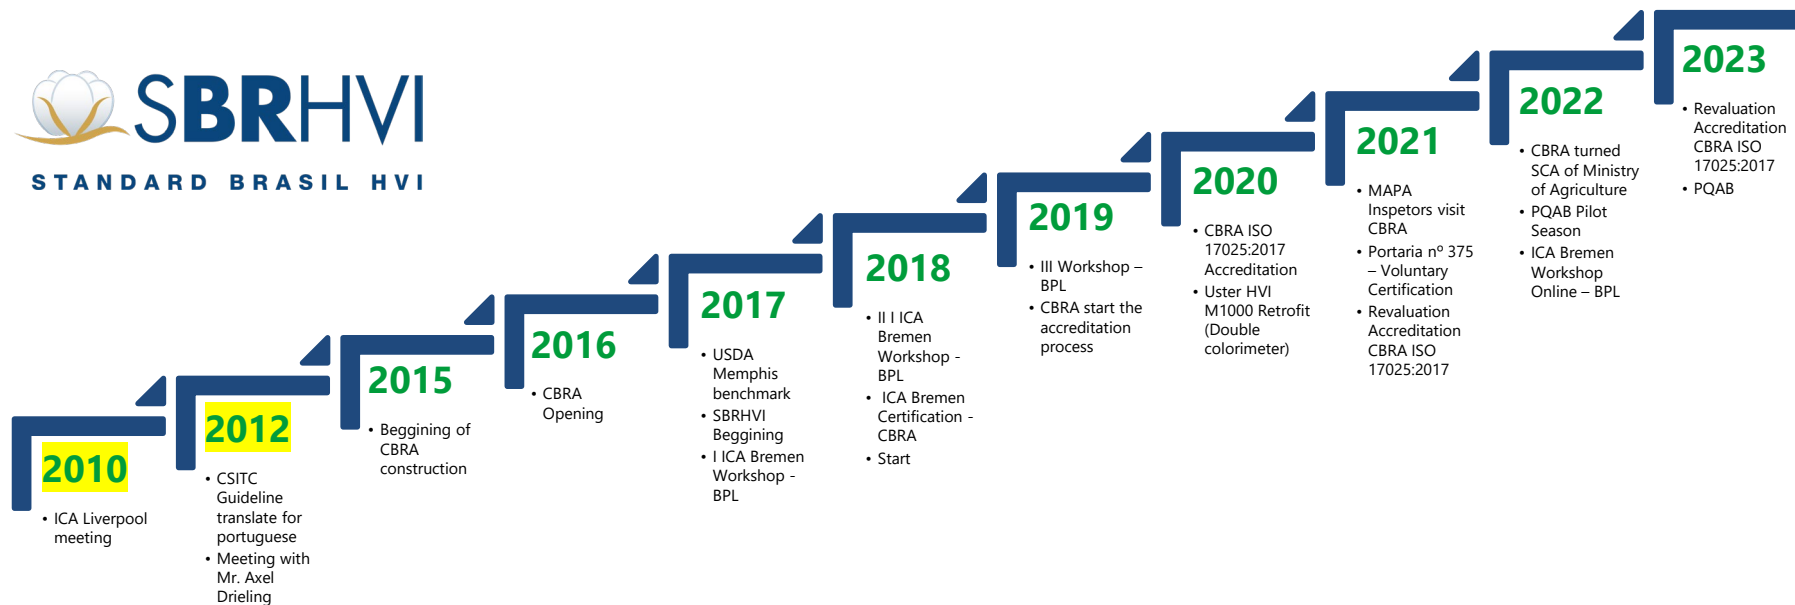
SBRHVI
STANDARD BRASIL HVI

2010
• ICA Liverpool meeting

2012
• CSITC Guideline translate for portuguese
• Meeting with Mr. Axel Drieling

2015
• Beggining of CBRA construction

2016
• CBRA Opening

2017
• USDA Memphis benchmark
• SBRHVI Beggining
• I ICA Bremen Workshop - BPL

2018
• II I ICA Bremen Workshop - BPL
• ICA Bremen Certification - CBRA
• Start

2019
• III Workshop – BPL
• CBRA start the accreditation process

2020
• CBRA ISO 17025:2017 Accreditation
• Uster HVI M1000 Retrofit (Double colorimeter)

2021
• MAPA Inspetors visit CBRA
• Portaria nº 375 – Voluntary Certification
• Revaluation Accreditation CBRA ISO 17025:2017

2022
• CBRA turned SCA of Ministry of Agriculture
• PQAB Pilot Season
• ICA Bremen Workshop Online – BPL

2023
• Revaluation Accreditation CBRA ISO 17025:2017
• PQAB